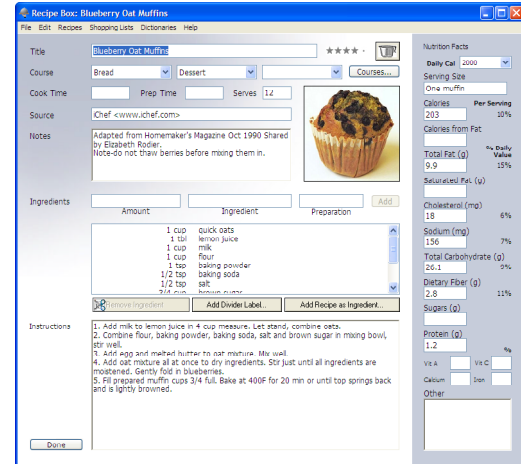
Recipe Box: Blueberry Oat Muffins

File Edit Recipes Shopping Lists Dictionaries Help

Title Blueberry Oat Muffins ★★★★

Course Bread Dessert Courses...

Cook Time Prep Time Serves 12

Source Chef <www.ichef.com>

Notes Adapted from Homemaker's Magazine Oct 1990 Shared by Elizabeth Rodier.
Note-do not thaw berries before mixing them in.

Ingredients Add
Amount Ingredient Preparation

| | |
|---|---|
| 1 cup | quick oats |
| 1 tbl | lemon juice |
| 1 cup | milk |
| 1 cup | flour |
| 1 tsp | baking powder |
| 1/2 tsp | baking soda |
| 1/2 tsp | salt |
| 3/4 cup | brown sugar |

Remove Ingredient Add Divider Label... Add Recipe as Ingredient...

Instructions 1. Add milk to lemon juice in 4 cup measure. Let stand, combine oats.
2. Combine flour, baking powder, baking soda, salt and brown sugar in mixing bowl, stir well.
3. Add egg and melted butter to oat mixture. Mix well.
4. Add oat mixture all at once to dry ingredients. Stir just until all ingredients are moistened. Gently fold in blueberries.
5. Fill prepared muffin cups 3/4 full. Bake at 400F for 20 min or until top springs back and is lightly browned.

Done

Nutrition Facts
Daily Cal 2000
Serving Size
One muffin
Calories Per Serving
203 10%
Calories from Fat

Total Fat (g) % Daily Value
9.9 15%
Saturated Fat (g)

Cholesterol (mg)
18 6%
Sodium (mg)
156 7%
Total Carbohydrate (g)
26.1 9%
Dietary Fiber (g)
2.8 11%
Sugars (g)

Protein (g)
1.2 %
Vit A Vit C
Calcium Iron
Other